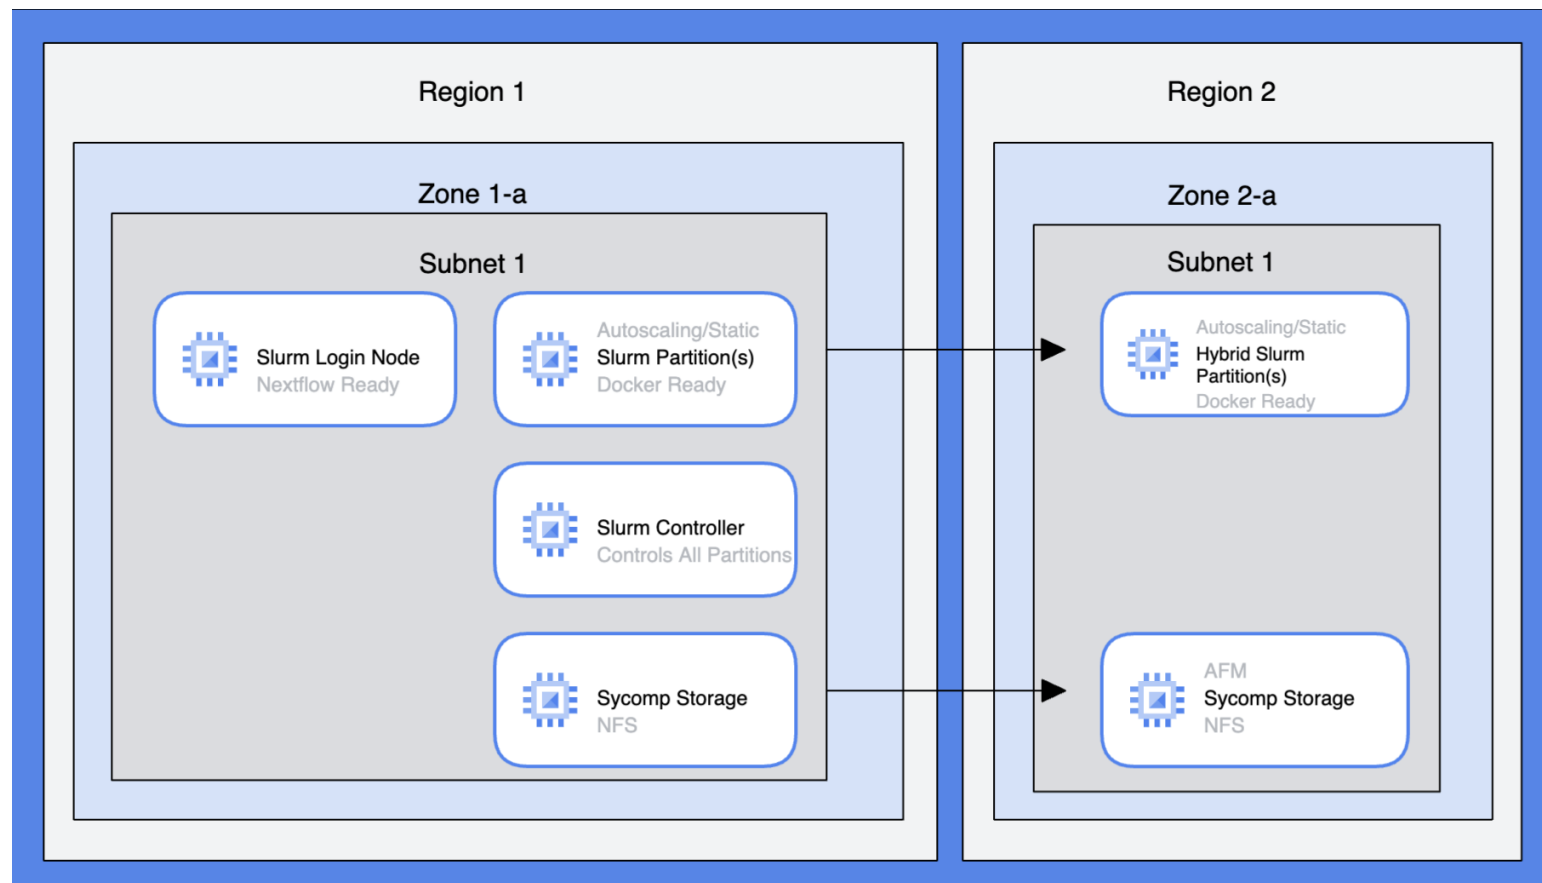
Region 1

Zone 1-a

Subnet 1

Slurm Login Node
Nextflow Ready

Autoscaling/Static
Slurm Partition(s)
Docker Ready

Slurm Controller
Controls All Partitions

Sycomp Storage
NFS

Region 2

Zone 2-a

Subnet 1

Autoscaling/Static
Hybrid Slurm Partition(s)
Docker Ready

AFM
Sycomp Storage
NFS